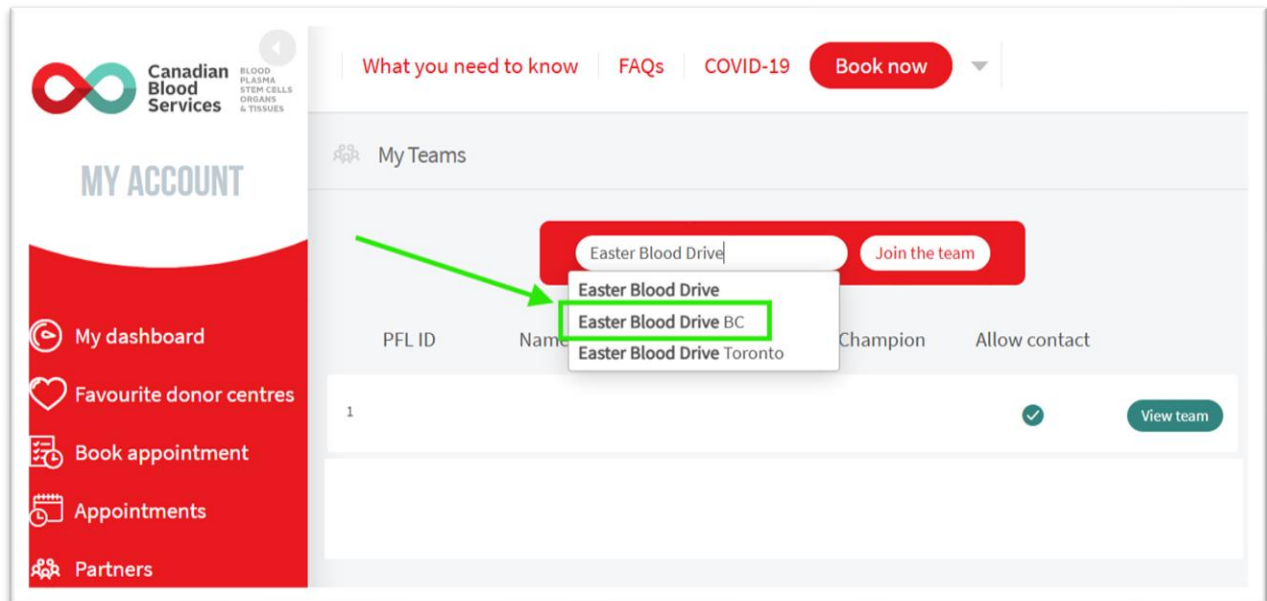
Canadian Blood Services BLOOD PLASMA STEM CELLS ORGANS & TISSUES

What you need to know | FAQs | COVID-19 | Book now

MY ACCOUNT

My Teams

Easter Blood Drive | Join the team

Easter Blood Drive
Easter Blood Drive BC
Easter Blood Drive Toronto

| PFL ID | Name | Champion | Allow contact | |
|---|---|---|---|---|
| 1 | | | ✓ | View team |

My dashboard
Favourite donor centres
Book appointment
Appointments
Partners